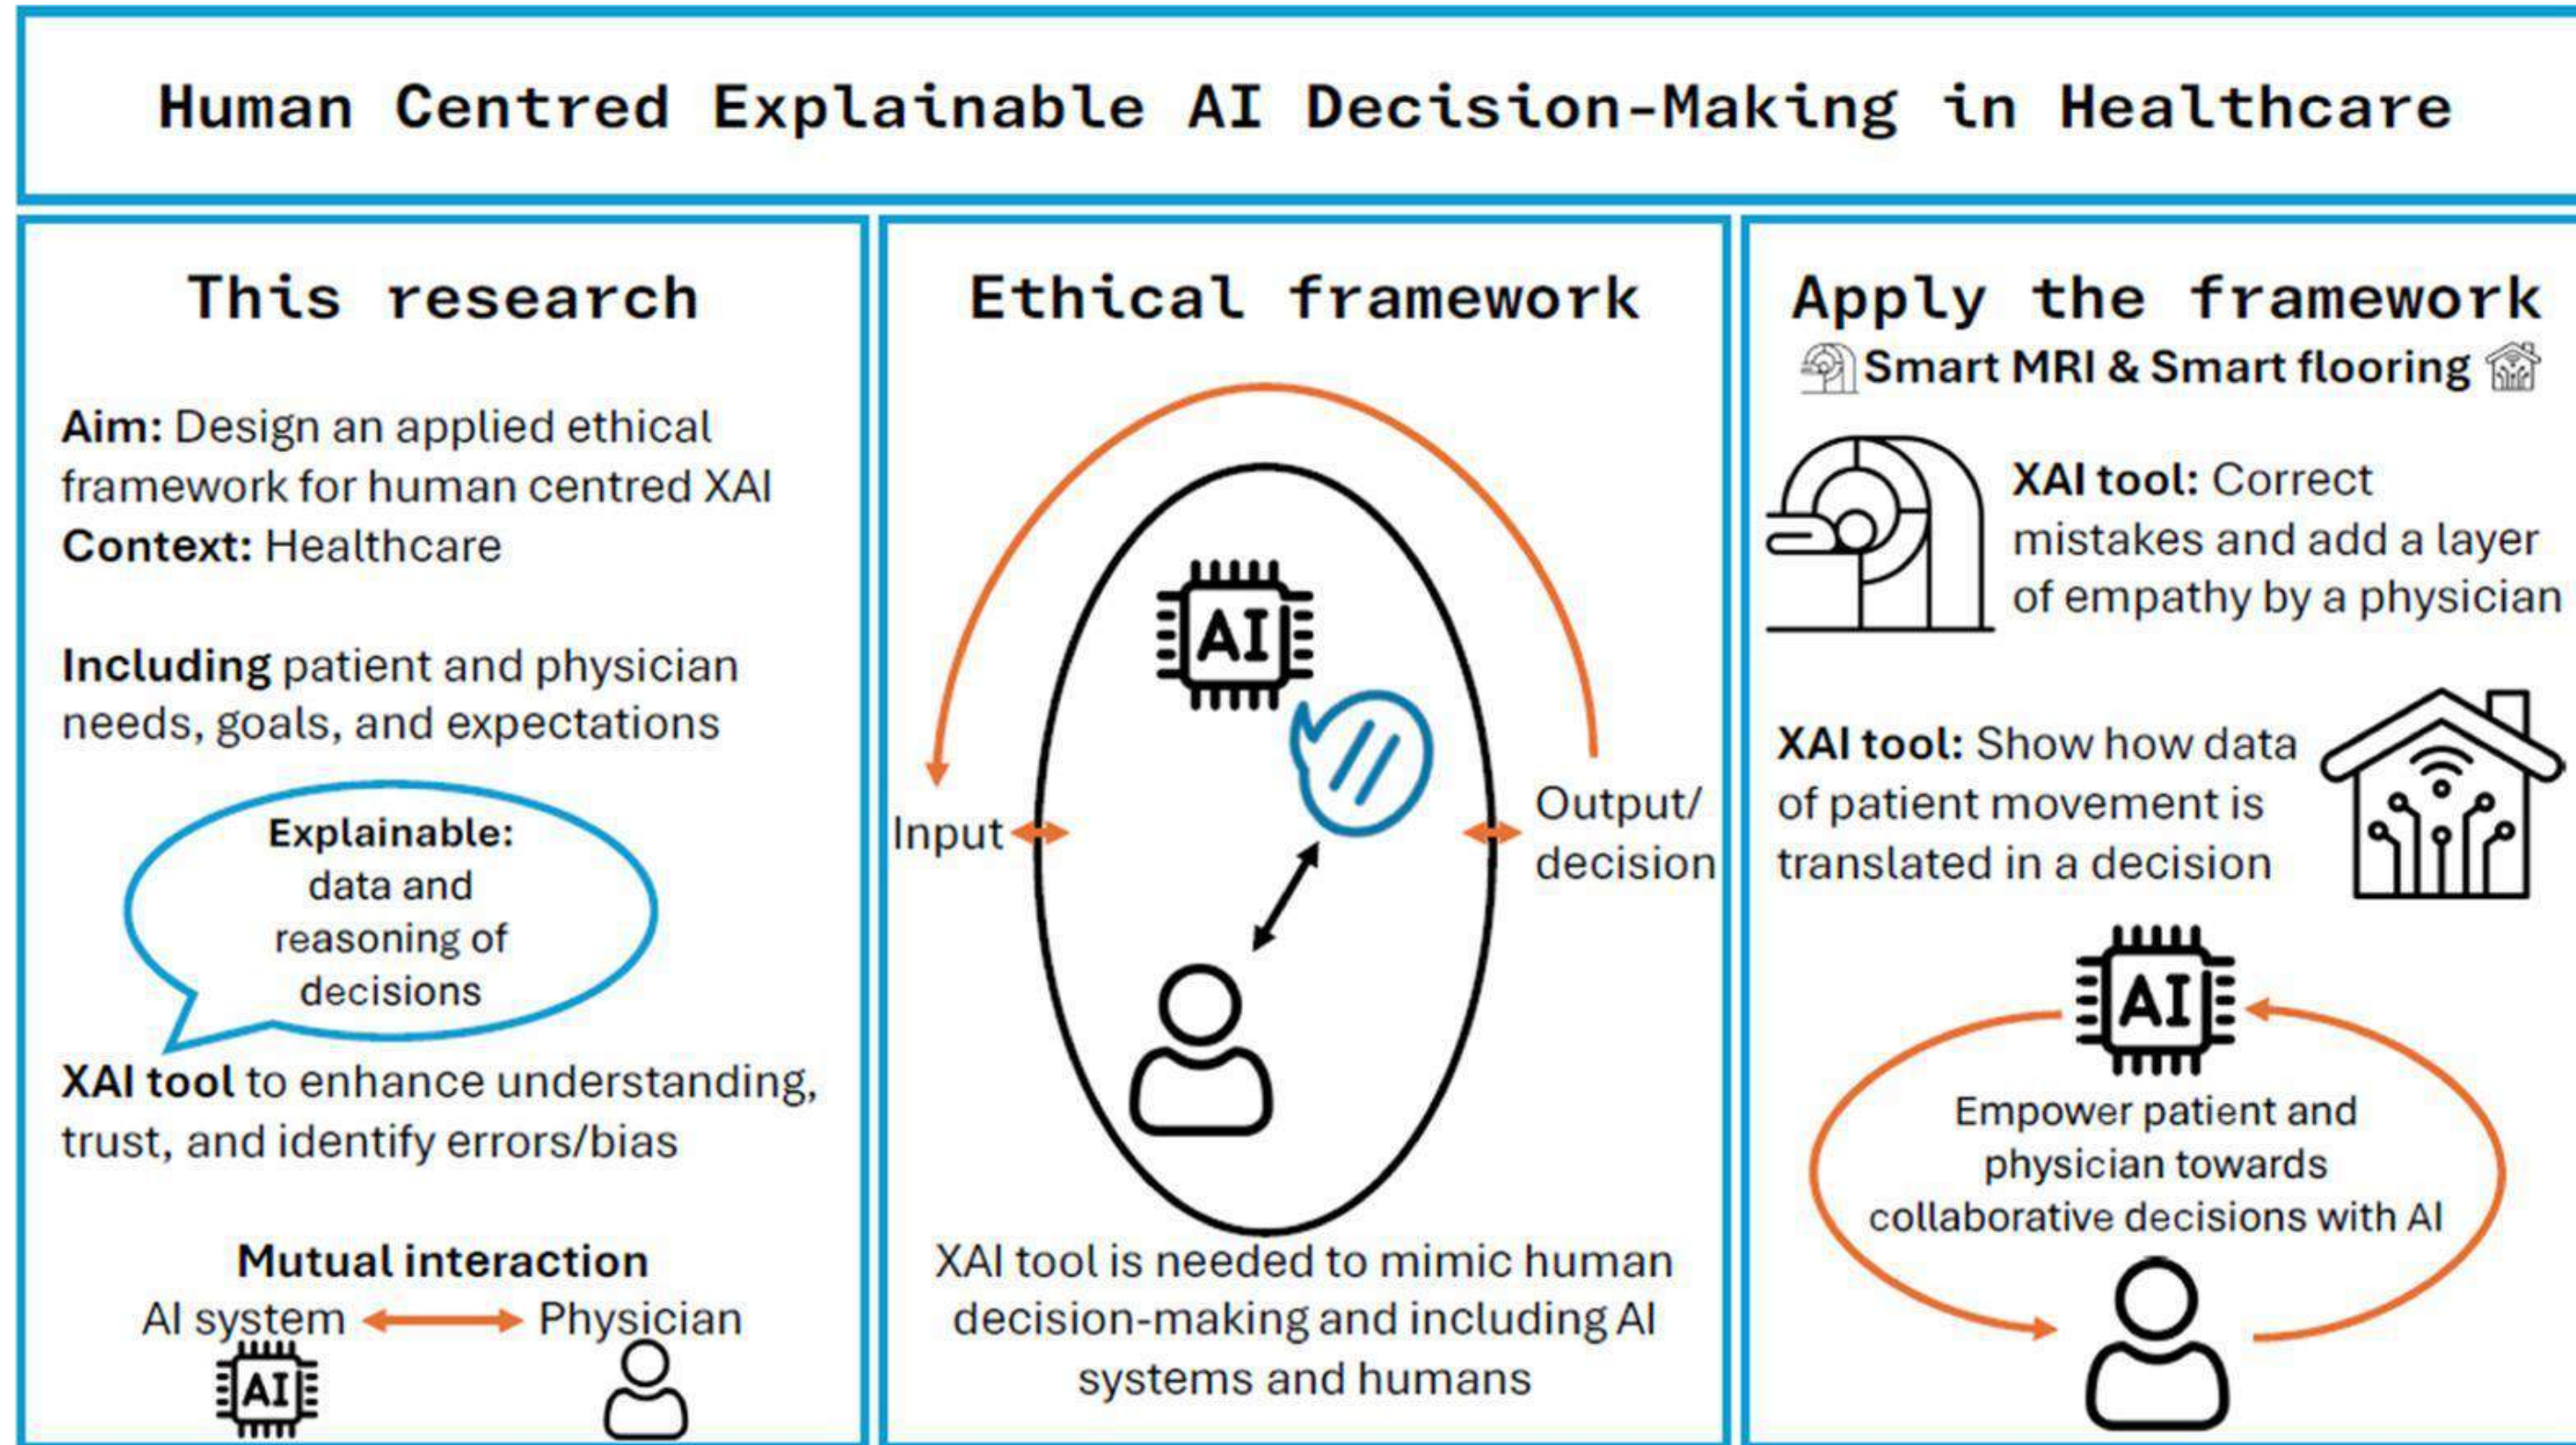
Human Centred Explainable AI Decision-Making in Healthcare

This research

Aim: Design an applied ethical framework for human centred XAI
Context: Healthcare

Including patient and physician needs, goals, and expectations

Explainable: data and reasoning of decisions

XAI tool to enhance understanding, trust, and identify errors/bias

Mutual interaction
AI system Physician
AI

Ethical framework

AI

Input

Output/ decision

XAI tool is needed to mimic human decision-making and including AI systems and humans

Apply the framework
Smart MRI & Smart flooring

XAI tool: Correct mistakes and add a layer of empathy by a physician

XAI tool: Show how data of patient movement is translated in a decision

AI

Empower patient and physician towards collaborative decisions with AI